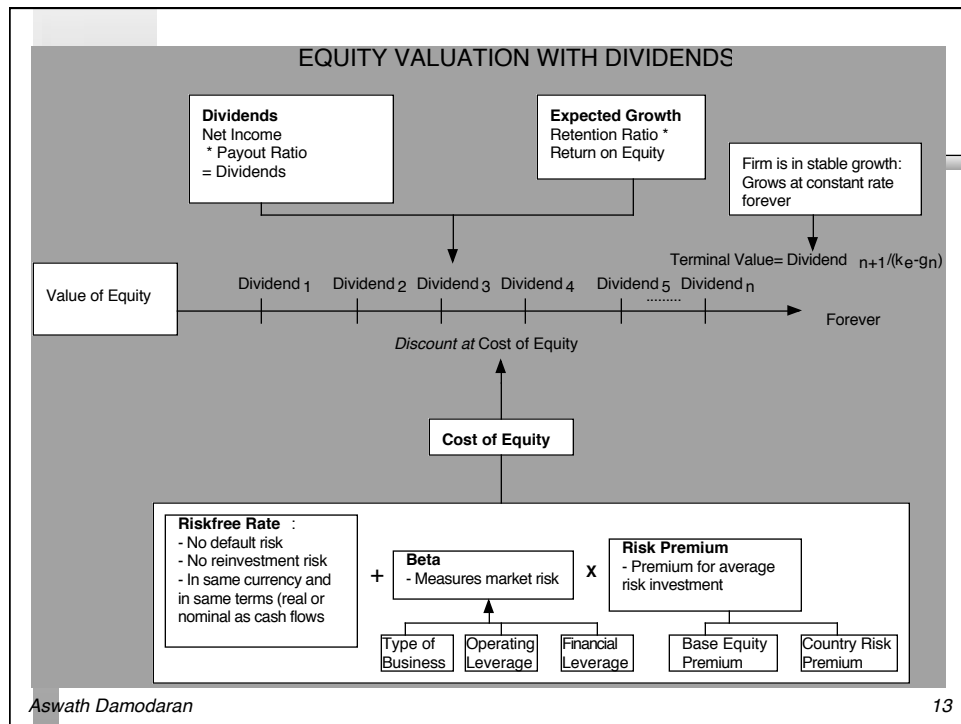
EQUITY VALUATION WITH DIVIDENDS

**Dividends**
Net Income
* Payout Ratio
= Dividends

**Expected Growth**
Retention Ratio *
Return on Equity

Firm is in stable growth: Grows at constant rate forever

Terminal Value= Dividend $_{n+1}/(k_e-g_n)$

Value of Equity

Dividend $_1$ Dividend $_2$ Dividend $_3$ Dividend $_4$ Dividend $_5$ ......... Dividend $_n$

Forever

*Discount at* Cost of Equity

**Cost of Equity**

**Riskfree Rate** :
- No default risk
- No reinvestment risk
- In same currency and in same terms (real or nominal as cash flows

+

**Beta**
- Measures market risk

X

**Risk Premium**
- Premium for average risk investment

Type of Business

Operating Leverage

Financial Leverage

Base Equity Premium

Country Risk Premium

Aswath Damodaran

13